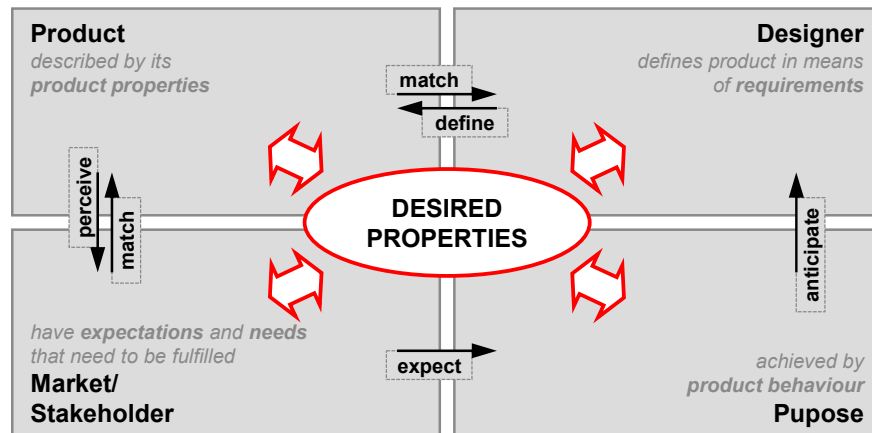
Product
described by its product properties

Designer
defines product in means of requirements

match
define

perceive
match

DESIRED PROPERTIES

anticipate

have expectations and needs that need to be fulfilled

Market/ Stakeholder

expect

achieved by product behaviour

Pupose